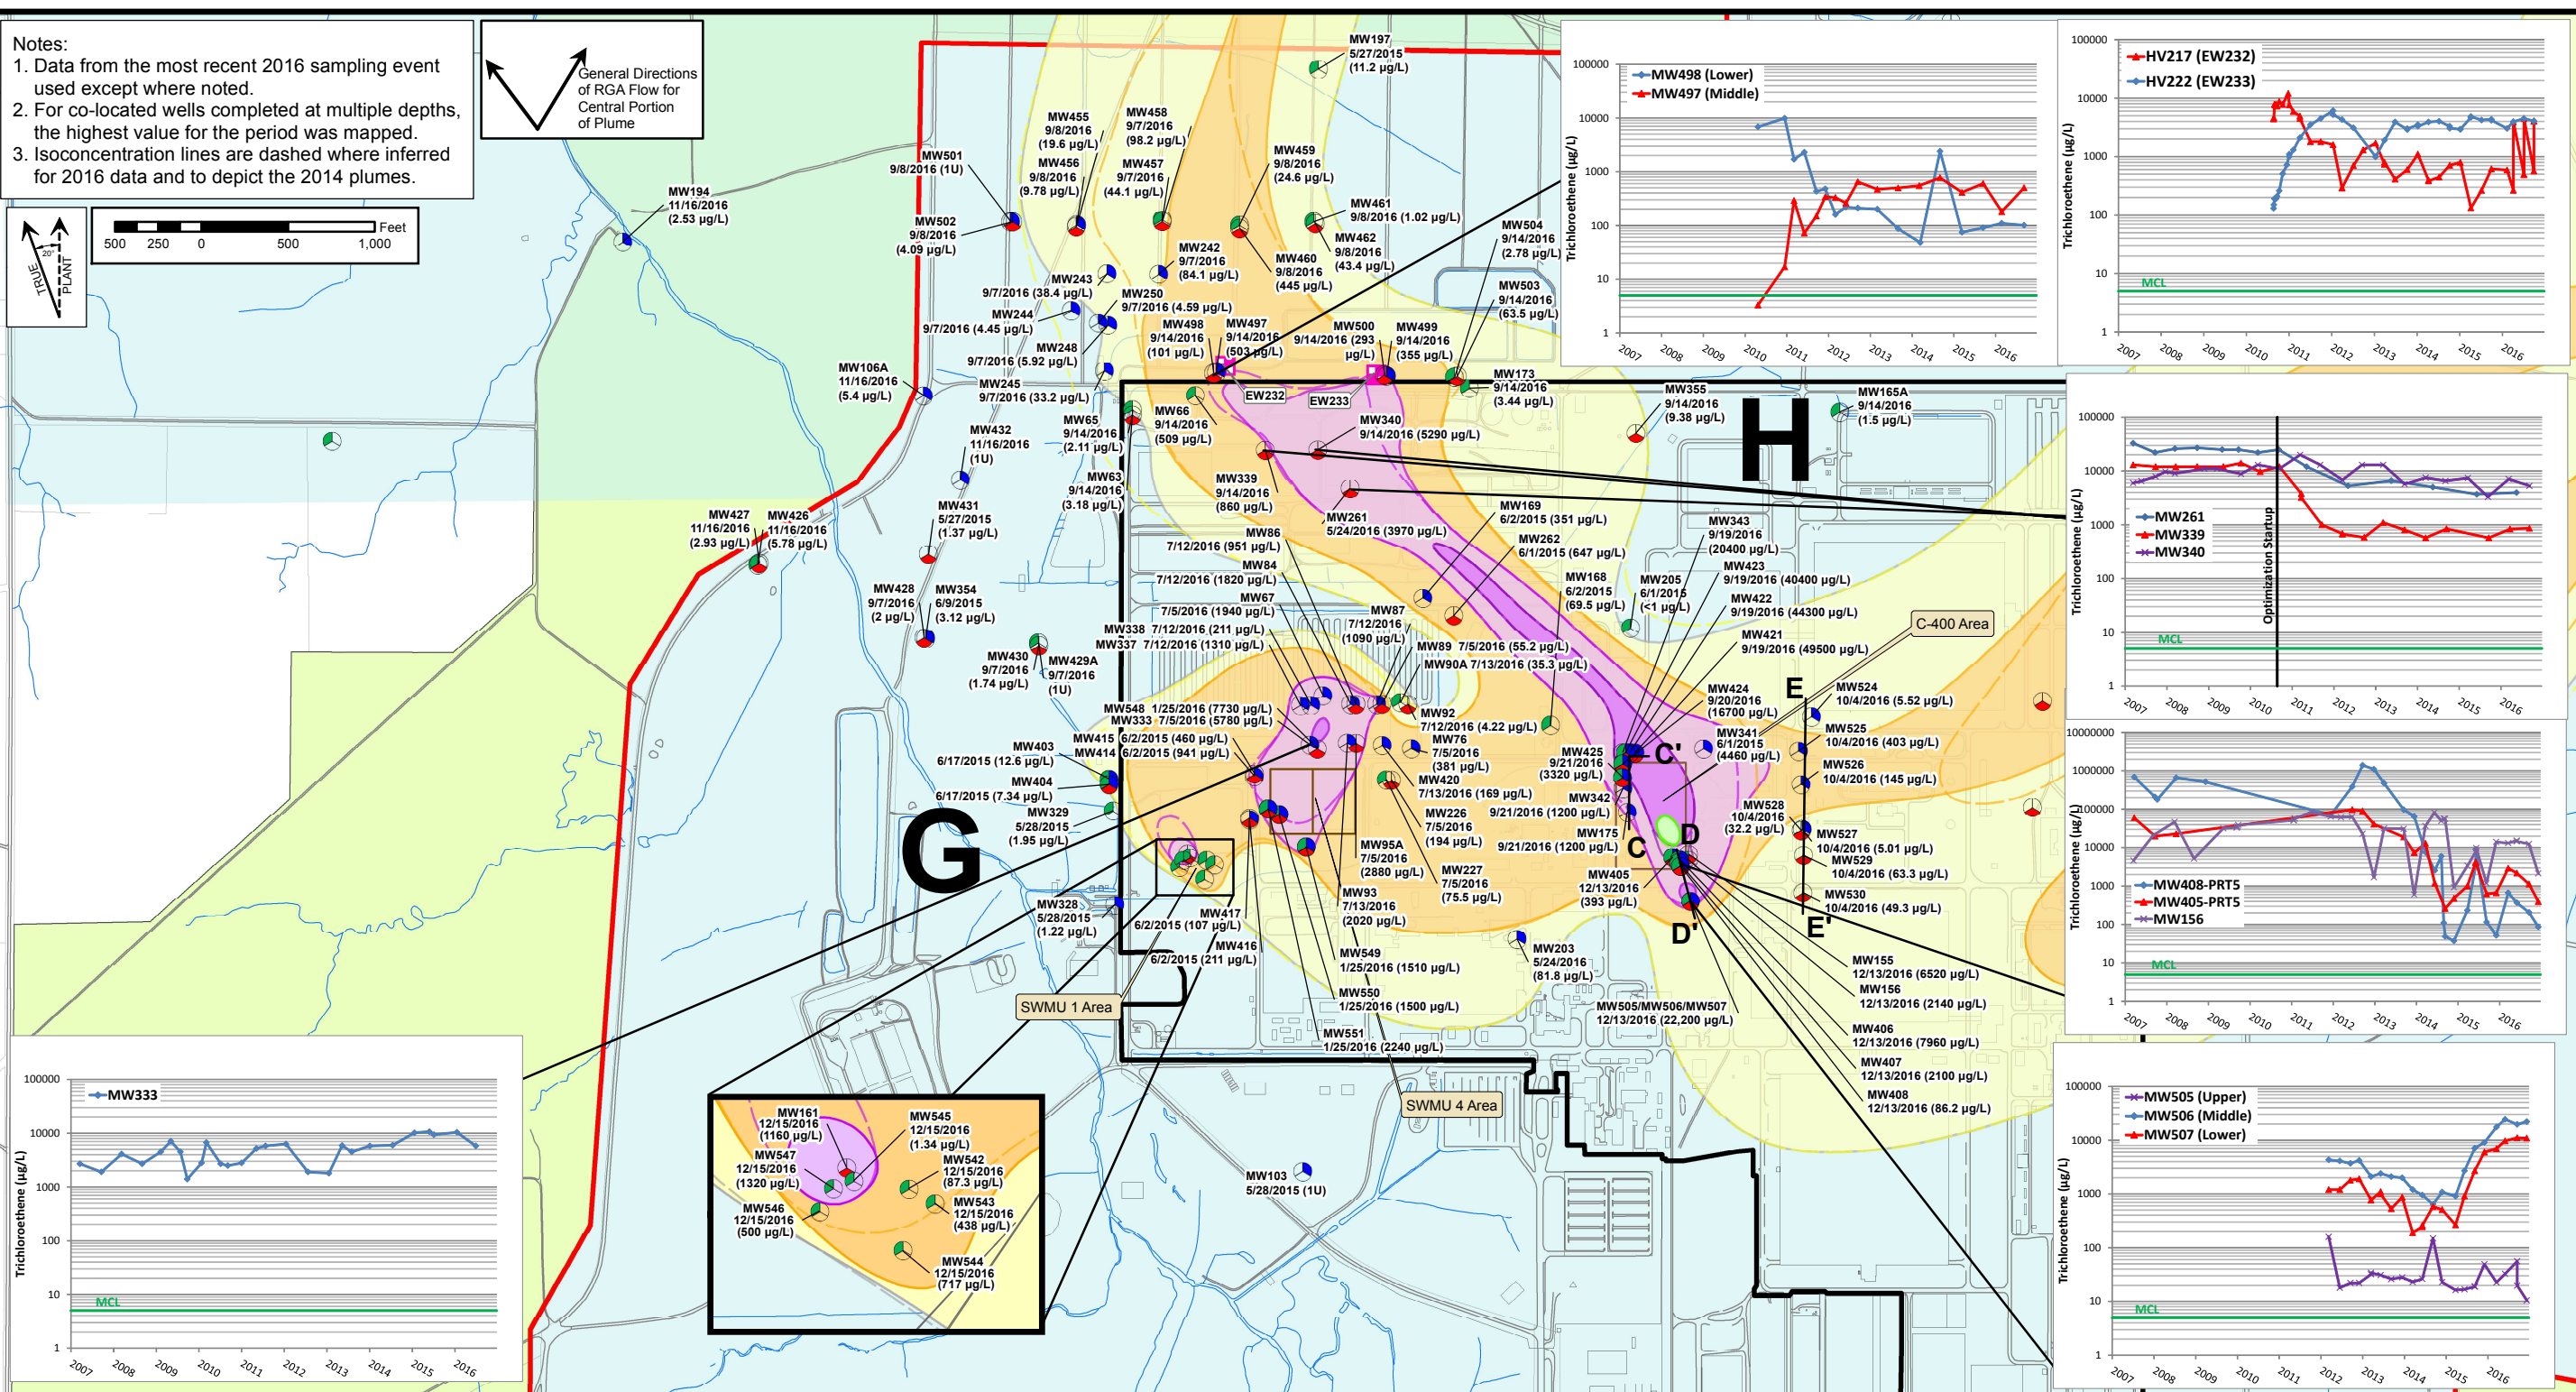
Notes:
1. Data from the most recent 2016 sampling event used except where noted.
2. For co-located wells completed at multiple depths, the highest value for the period was mapped.
3. Isoconcentration lines are dashed where inferred for 2016 data and to depict the 2014 plumes.

General Directions of RGA Flow for Central Portion of Plume

TRUE PLANT 20°

Feet
500 250 0 500 1,000

MW194 11/16/2016 (2.53 µg/L)
MW501 9/8/2016 (1U)
MW502 9/8/2016 (4.09 µg/L)
MW455 9/8/2016 (19.6 µg/L)
MW456 9/8/2016 (9.78 µg/L)
MW458 9/7/2016 (98.2 µg/L)
MW457 9/7/2016 (44.1 µg/L)
MW197 5/27/2015 (11.2 µg/L)
MW459 9/8/2016 (24.6 µg/L)
MW461 9/8/2016 (1.02 µg/L)
MW462 9/8/2016 (43.4 µg/L)
MW460 9/8/2016 (445 µg/L)
MW242 9/7/2016 (84.1 µg/L)
MW243 9/7/2016 (38.4 µg/L)
MW250 9/7/2016 (4.59 µg/L)
MW244 9/7/2016 (4.45 µg/L)
MW248 9/7/2016 (5.92 µg/L)
MW498 9/14/2016 (101 µg/L)
MW497 9/14/2016 (503 µg/L)
MW500 9/14/2016 (293 µg/L)
MW499 9/14/2016 (355 µg/L)
MW504 9/14/2016 (2.78 µg/L)
MW503 9/14/2016 (63.5 µg/L)
MW173 9/14/2016 (3.44 µg/L)
MW106A 11/16/2016 (5.4 µg/L)
MW245 9/7/2016 (33.2 µg/L)
EW232
EW233
MW66 9/14/2016 (509 µg/L)
MW340 9/14/2016 (5290 µg/L)
MW355 9/14/2016 (9.38 µg/L)
MW165A 9/14/2016 (1.5 µg/L)
H
MW65 9/14/2016 (2.11 µg/L)
MW432 11/16/2016 (1U)
MW63 9/14/2016 (3.18 µg/L)
MW339 9/14/2016 (860 µg/L)
MW261 5/24/2016 (3970 µg/L)
MW169 6/2/2015 (351 µg/L)
MW262 6/1/2015 (647 µg/L)
MW343 9/19/2016 (20400 µg/L)
MW423 9/19/2016 (40400 µg/L)
MW422 9/19/2016 (44300 µg/L)
MW421 9/19/2016 (49500 µg/L)
MW431 5/27/2015 (1.37 µg/L)
MW427 11/16/2016 (2.93 µg/L)
MW426 11/16/2016 (5.78 µg/L)
MW86 7/12/2016 (951 µg/L)
MW84 7/12/2016 (1820 µg/L)
MW67 7/5/2016 (1940 µg/L)
MW338 7/12/2016 (211 µg/L)
MW337 7/12/2016 (1310 µg/L)
MW87 7/12/2016 (1090 µg/L)
MW168 6/2/2015 (69.5 µg/L)
MW205 6/1/2015 (<1 µg/L)
C-400 Area
MW428 9/7/2016 (2 µg/L)
MW354 6/9/2015 (3.12 µg/L)
MW430 9/7/2016 (1.74 µg/L)
MW429A 9/7/2016 (1U)
MW89 7/5/2016 (55.2 µg/L)
MW90A 7/13/2016 (35.3 µg/L)
MW424 9/20/2016 (16700 µg/L)
E
MW524 10/4/2016 (5.52 µg/L)
MW548 1/25/2016 (7730 µg/L)
MW333 7/5/2016 (5780 µg/L)
MW92 7/12/2016 (4.22 µg/L)
MW341 6/1/2015 (4460 µg/L)
MW525 10/4/2016 (403 µg/L)
MW403 6/17/2015 (12.6 µg/L)
MW415 6/2/2015 (460 µg/L)
MW414 6/2/2015 (941 µg/L)
MW76 7/5/2016 (381 µg/L)
MW420 7/13/2016 (169 µg/L)
MW425 9/21/2016 (3320 µg/L)
C'
MW526 10/4/2016 (145 µg/L)
MW404 6/17/2015 (7.34 µg/L)
MW329 5/28/2015 (1.95 µg/L)
MW342 9/21/2016 (1200 µg/L)
MW226 7/5/2016 (194 µg/L)
MW175 9/21/2016 (1200 µg/L)
MW528 10/4/2016 (32.2 µg/L)
MW527 10/4/2016 (5.01 µg/L)
G
MW95A 7/5/2016 (2880 µg/L)
C
D
MW529 10/4/2016 (63.3 µg/L)
MW227 7/5/2016 (75.5 µg/L)
MW405 12/13/2016 (393 µg/L)
MW530 10/4/2016 (49.3 µg/L)
MW93 7/13/2016 (2020 µg/L)
D'
E'
MW328 5/28/2015 (1.22 µg/L)
MW417 6/2/2015 (107 µg/L)
MW416 6/2/2015 (211 µg/L)
MW203 5/24/2016 (81.8 µg/L)
MW549 1/25/2016 (1510 µg/L)
MW155 12/13/2016 (6520 µg/L)
MW156 12/13/2016 (2140 µg/L)
MW550 1/25/2016 (1500 µg/L)
MW505/MW506/MW507 12/13/2016 (22,200 µg/L)
SWMU 1 Area
MW551 1/25/2016 (2240 µg/L)
MW406 12/13/2016 (7960 µg/L)
MW407 12/13/2016 (2100 µg/L)
MW408 12/13/2016 (86.2 µg/L)
SWMU 4 Area
MW103 5/28/2015 (1U)

MW161 12/15/2016 (1160 µg/L)
MW545 12/15/2016 (1.34 µg/L)
MW547 12/15/2016 (1320 µg/L)
MW542 12/15/2016 (87.3 µg/L)
MW543 12/15/2016 (438 µg/L)
MW546 12/15/2016 (500 µg/L)
MW544 12/15/2016 (717 µg/L)

Trichloroethene (µg/L)
MW498 (Lower)
MW497 (Middle)
100000 10000 1000 100 10 1
2007 2008 2009 2010 2011 2012 2013 2014 2015 2016

Trichloroethene (µg/L)
HV217 (EW232)
HV222 (EW233)
MCL
100000 10000 1000 100 10 1
2007 2008 2009 2010 2011 2012 2013 2014 2015 2016

Trichloroethene (µg/L)
MW261
MW339
MW340
Optimization Startup
MCL
100000 10000 1000 100 10 1
2007 2008 2009 2010 2011 2012 2013 2014 2015 2016

Trichloroethene (µg/L)
MW408-PRT5
MW405-PRT5
MW156
MCL
10000000 1000000 100000 10000 1000 100 10 1
2007 2008 2009 2010 2011 2012 2013 2014 2015 2016

Trichloroethene (µg/L)
MW505 (Upper)
MW506 (Middle)
MW507 (Lower)
MCL
100000 10000 1000 100 10 1
2007 2008 2009 2010 2011 2012 2013 2014 2015 2016

Trichloroethene (µg/L)
MW333
MCL
100000 10000 1000 100 10 1
2007 2008 2009 2010 2011 2012 2013 2014 2015 2016